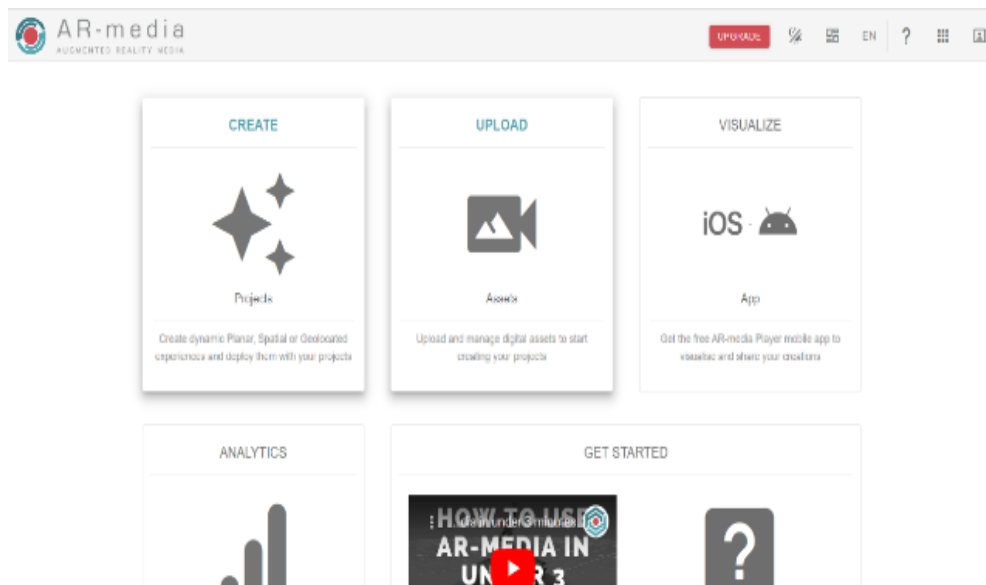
AR-media
AUGMENTED REALITY MEDIA

UPGRADE EN ?

CREATE

Projects

Create dynamic Planar, Spatial or Geolocated experiences and deploy them with your projects

UPLOAD

Assets

Upload and manage digital assets to start creating your projects

VISUALIZE

iOS

App

Get the free AR-media Player mobile app to visualize and share your creations

ANALYTICS

GET STARTED

HOW TO USE AR-MEDIA IN UN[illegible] 3

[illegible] under 3 minutes

?